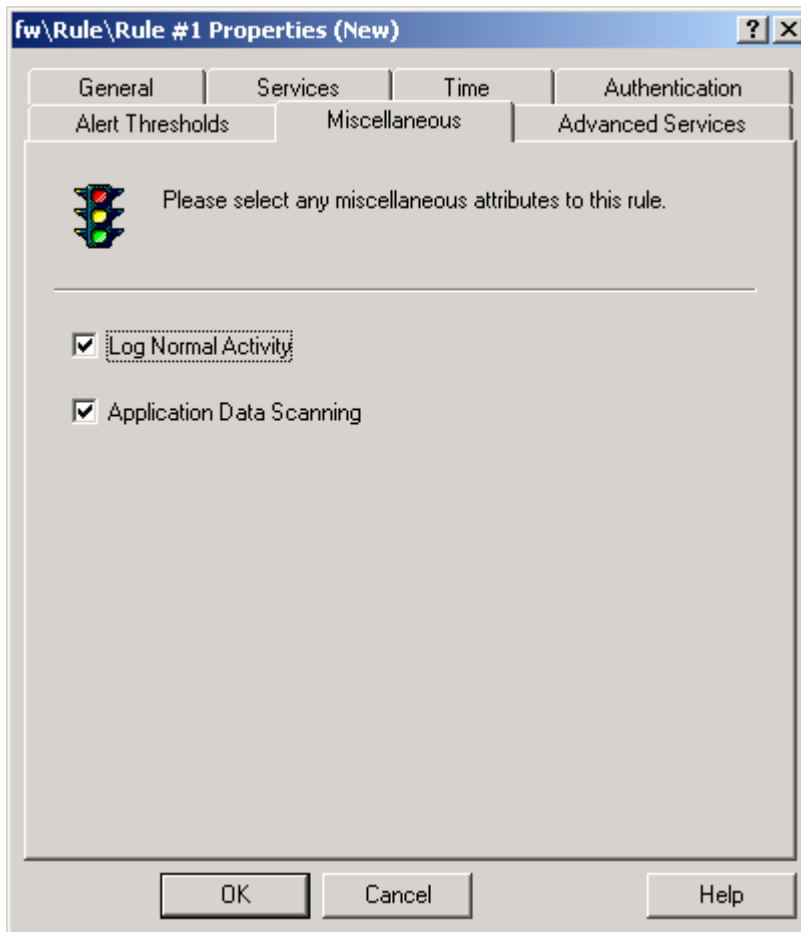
fw\Rule\Rule #1 Properties (New)
? X

General
Services
Time
Authentication
Alert Thresholds
Miscellaneous
Advanced Services

Please select any miscellaneous attributes to this rule.

☑ Log Normal Activity

☑ Application Data Scanning

OK
Cancel
Help